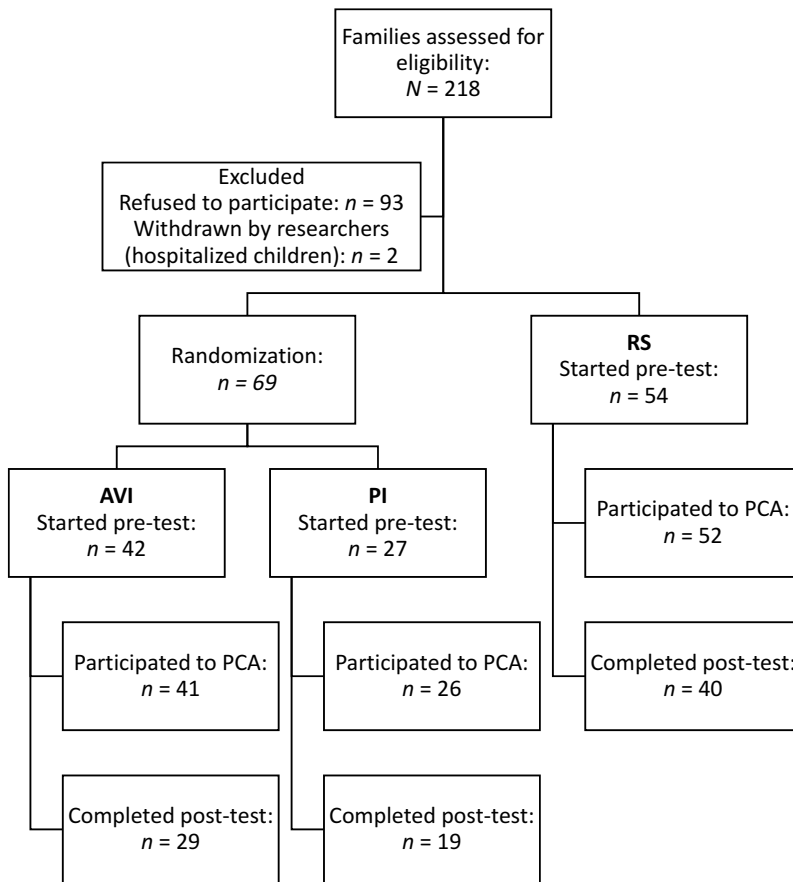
Families assessed for eligibility:
$N$ = 218

Excluded
Refused to participate: $n$ = 93
Withdrawn by researchers (hospitalized children): $n$ = 2

Randomization:
$n = 69$

**RS**
Started pre-test:
$n$ = 54

**AVI**
Started pre-test:
$n$ = 42

**PI**
Started pre-test:
$n$ = 27

Participated to PCA:
$n$ = 52

Participated to PCA:
$n$ = 41

Participated to PCA:
$n$ = 26

Completed post-test:
$n$ = 40

Completed post-test:
$n$ = 29

Completed post-test:
$n$ = 19